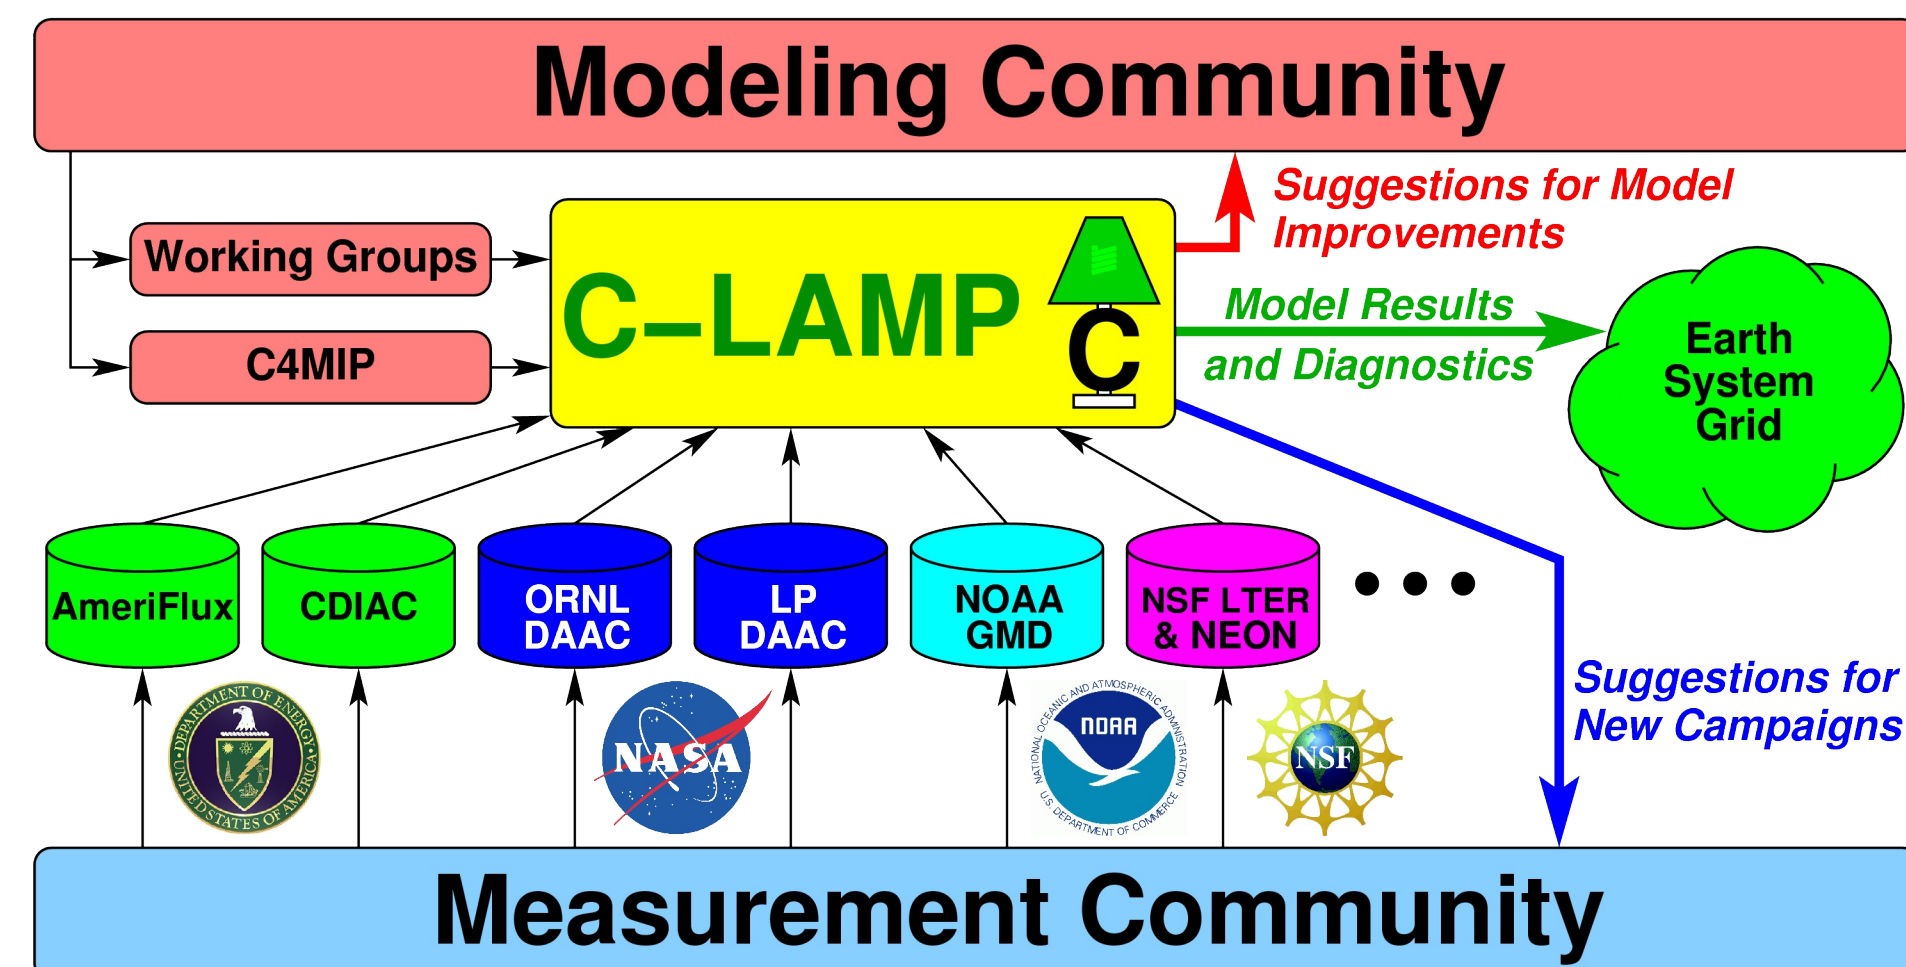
Modeling Community

Working Groups

C4MIP

C–LAMP

C

Suggestions for Model Improvements

Model Results and Diagnostics

Earth System Grid

AmeriFlux

CDIAC

ORNL DAAC

LP DAAC

NOAA GMD

NSF LTER & NEON

• • •

Suggestions for New Campaigns

DEPARTMENT OF ENERGY • UNITED STATES OF AMERICA

NASA

NATIONAL OCEANIC AND ATMOSPHERIC ADMINISTRATION NOAA U.S. DEPARTMENT OF COMMERCE

NSF

Measurement Community